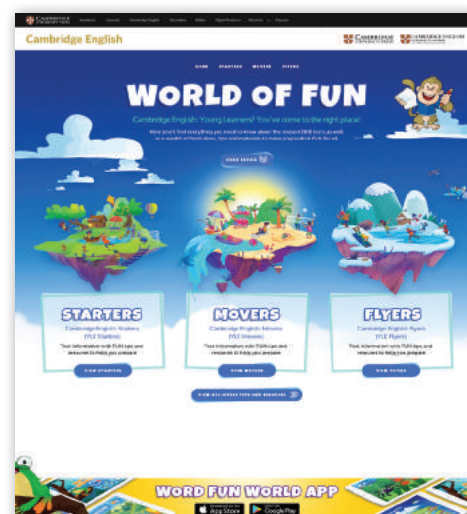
Cambridge English

HOME STARTERS MOVERS FLYERS

WORLD OF FUN

Cambridge English: Young Learners? You've come to the right place!

Here you'll find everything you need to know about the revised 2018 tests as well as a wealth of fresh ideas, tips and materials to make preparation FUN for all.

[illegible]

STARTERS

Cambridge English: Starters (YLE Starters)

Test information with FUN tips and resources to help you prepare

VIEW STARTERS

MOVERS

Cambridge English: Movers (YLE Movers)

Test information with FUN tips and resources to help you prepare

VIEW MOVERS

FLYERS

Cambridge English: Flyers (YLE Flyers)

Test information with FUN tips and resources to help you prepare

VIEW FLYERS

VIEW ALL ACTIVITIES AND RESOURCES

WORD FUN WORLD APP

App Store

Google Play